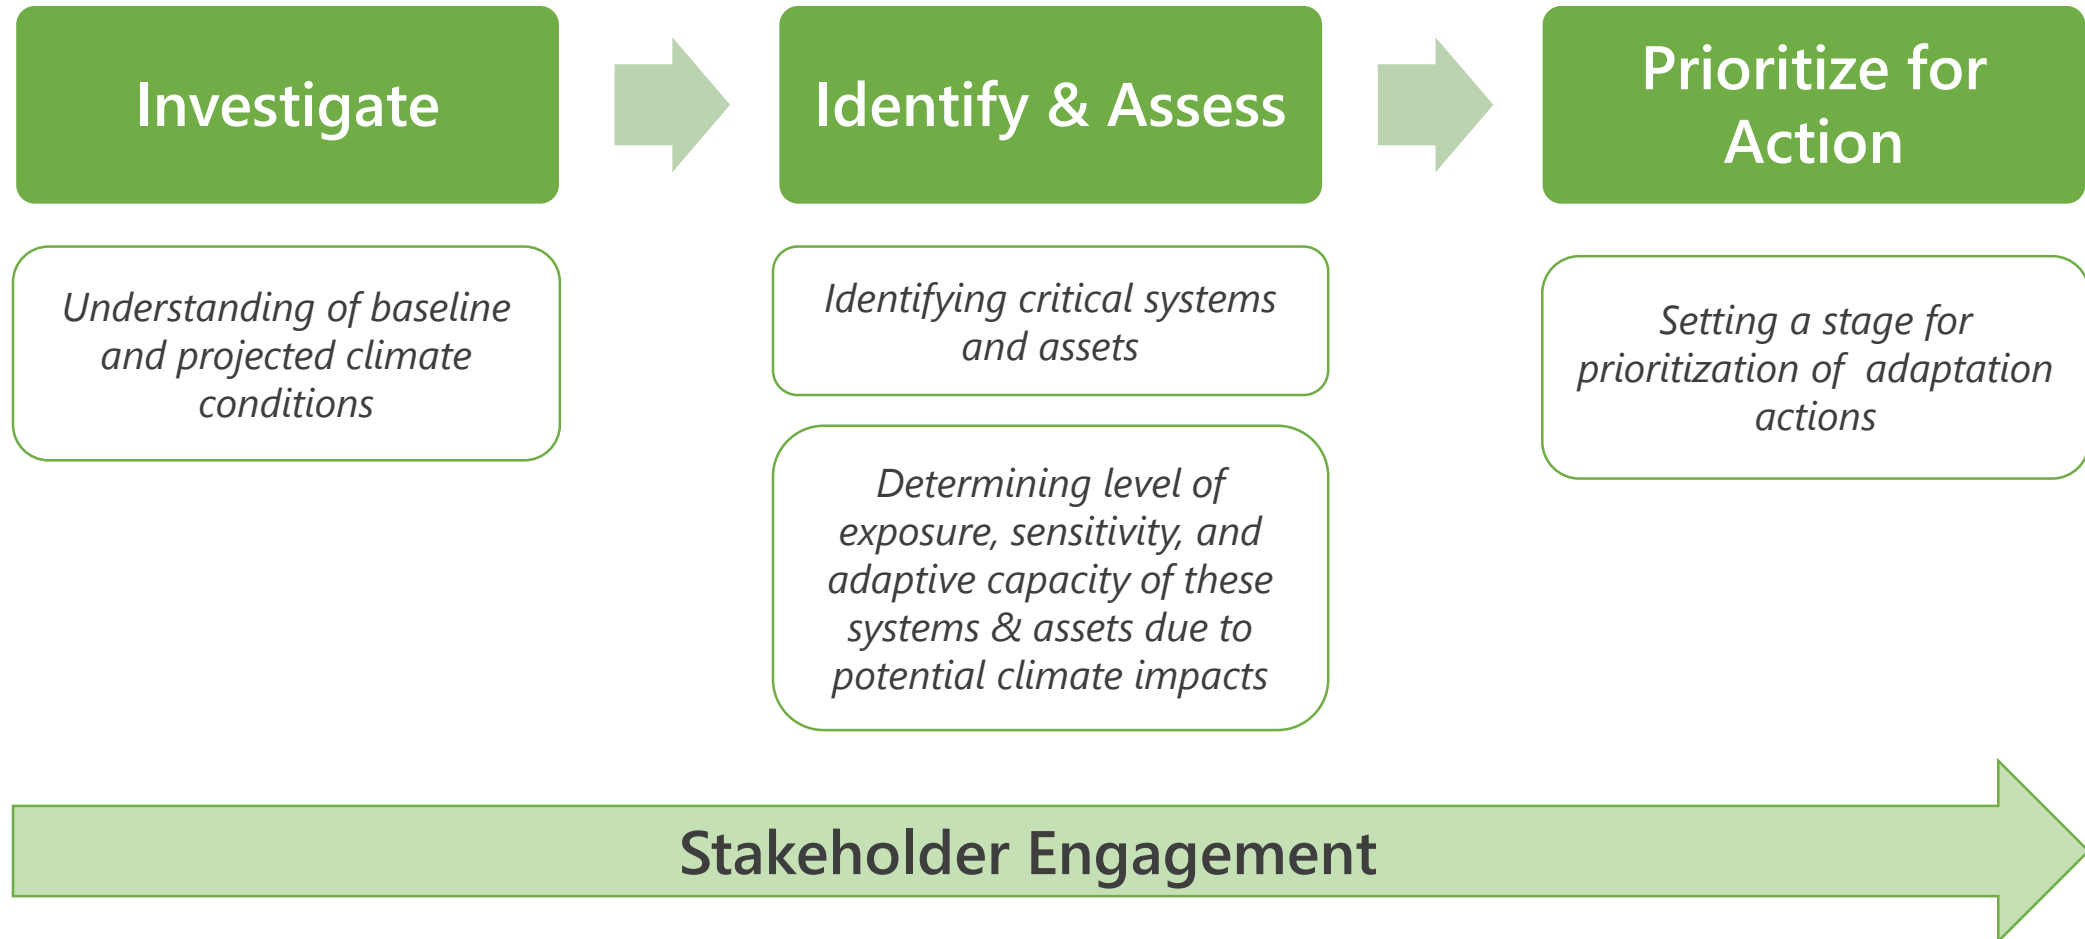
Investigate

Understanding of baseline and projected climate conditions

Identify & Assess

Identifying critical systems and assets

Determining level of exposure, sensitivity, and adaptive capacity of these systems & assets due to potential climate impacts

Prioritize for Action

Setting a stage for prioritization of adaptation actions

Stakeholder Engagement